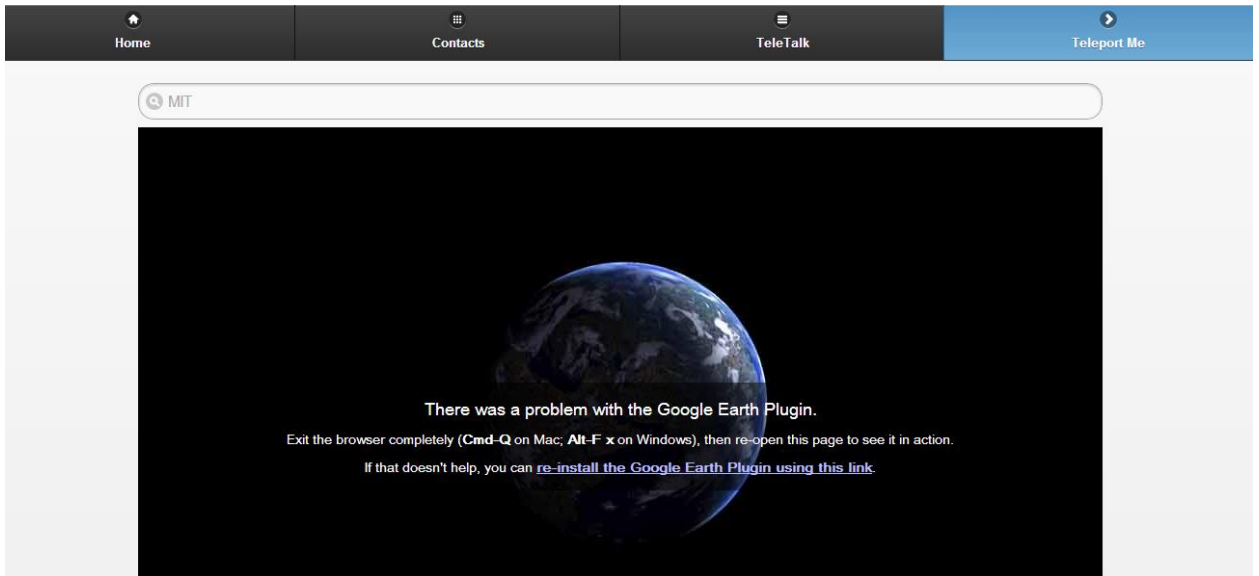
Home | Contacts | TeleTalk | Teleport Me

MIT

There was a problem with the Google Earth Plugin.

Exit the browser completely (**Cmd-Q** on Mac; **Alt-F x** on Windows), then re-open this page to see it in action.

If that doesn't help, you can re-install the Google Earth Plugin using this link.